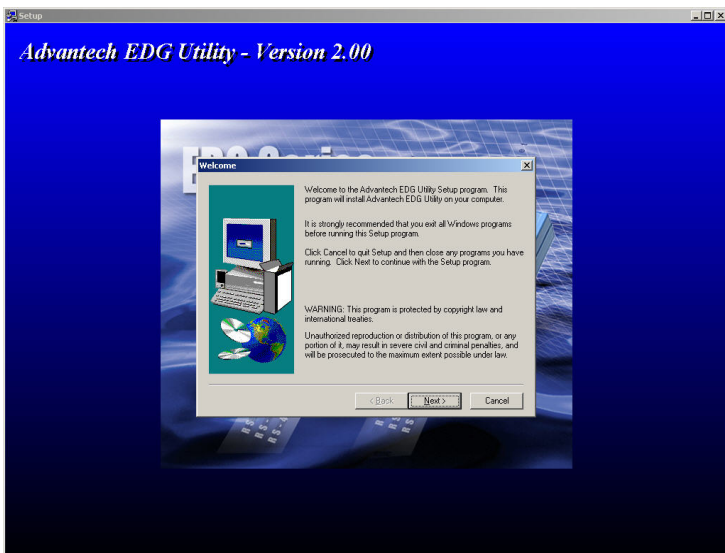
Setup

Advantech EDG Utility - Version 2.00

Welcome

Welcome to the Advantech EDG Utility Setup program. This program will install Advantech EDG Utility on your computer.

It is strongly recommended that you exit all Windows programs before running this Setup program.

Click Cancel to quit Setup and then close any programs you have running. Click Next to continue with the Setup program.

WARNING: This program is protected by copyright law and international treaties.

Unauthorized reproduction or distribution of this program, or any portion of it, may result in severe civil and criminal penalties, and will be prosecuted to the maximum extent possible under law.

< Back Next > Cancel